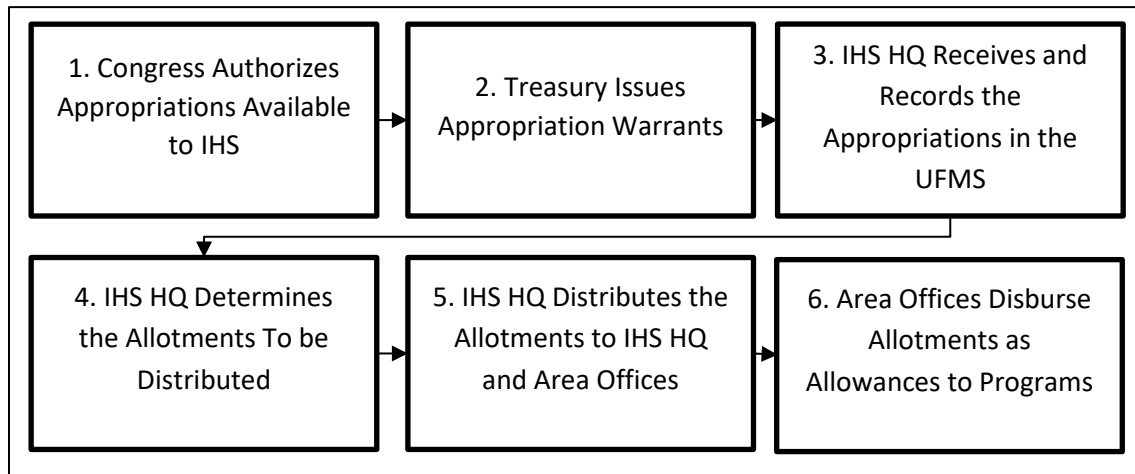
1. Congress Authorizes Appropriations Available to IHS

2. Treasury Issues Appropriation Warrants

3. IHS HQ Receives and Records the Appropriations in the UFMS

4. IHS HQ Determines the Allotments To be Distributed

5. IHS HQ Distributes the Allotments to IHS HQ and Area Offices

6. Area Offices Disburse Allotments as Allowances to Programs